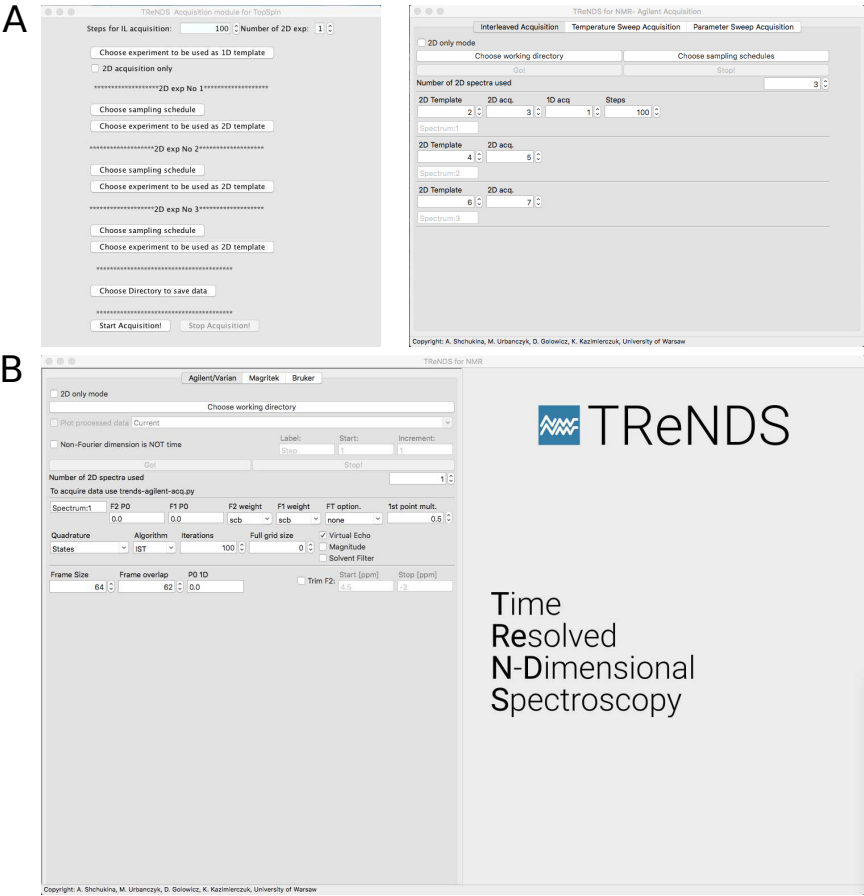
A

TReNDS Acquisition module for TopSpin

Steps for IL acquisition: 100 Number of 2D exp: 1

Choose experiment to be used as 1D template

2D acquisition only

********************2D exp No 1********************

Choose sampling schedule

Choose experiment to be used as 2D template

********************2D exp No 2********************

Choose sampling schedule

Choose experiment to be used as 2D template

********************2D exp No 3********************

Choose sampling schedule

Choose experiment to be used as 2D template

****************************************

Choose Directory to save data

****************************************

Start Acquisition! Stop Acquisition!

TReNDS for NMR- Agilent Acquisition

Interleaved Acquisition | Temperature Sweep Acquisition | Parameter Sweep Acquisition

2D only mode

Choose working directory | Choose sampling schedules

Go! | Stop!

Number of 2D spectra used 3

| 2D Template | 2D acq. | 1D acq | Steps |
|---|---|---|---|
| 2 | 3 | 1 | 100 |

Spectrum:1

| 2D Template | 2D acq. |
|---|---|
| 4 | 5 |

Spectrum:2

| 2D Template | 2D acq. |
|---|---|
| 6 | 7 |

Spectrum:3

Copyright: A. Shchukina, M. Urbanczyk, D. Golowicz, K. Kazimierczuk, University of Warsaw

B

TReNDS for NMR

Agilent/Varian | Magritek | Bruker

2D only mode

Choose working directory

Plot processed data Current

Non-Fourier dimension is NOT time Label: Step Start: 1 Increment: 1

Go! | Stop!

Number of 2D spectra used 1

To acquire data use trends-agilent-acq.py

Spectrum:1 F2 P0 0.0 F1 P0 0.0 F2 weight scb F1 weight scb FT option. none 1st point mult. 0.5

Quadrature States Algorithm IST Iterations 100 Full grid size 0 Virtual Echo Magnitude Solvent Filter

Frame Size 64 Frame overlap 62 P0 1D 0.0 Trim F2: Start [ppm] 4.5 Stop [ppm] -2

TReNDS

Time
Resolved
N-Dimensional
Spectroscopy

Copyright: A. Shchukina, M. Urbanczyk, D. Golowicz, K. Kazimierczuk, University of Warsaw